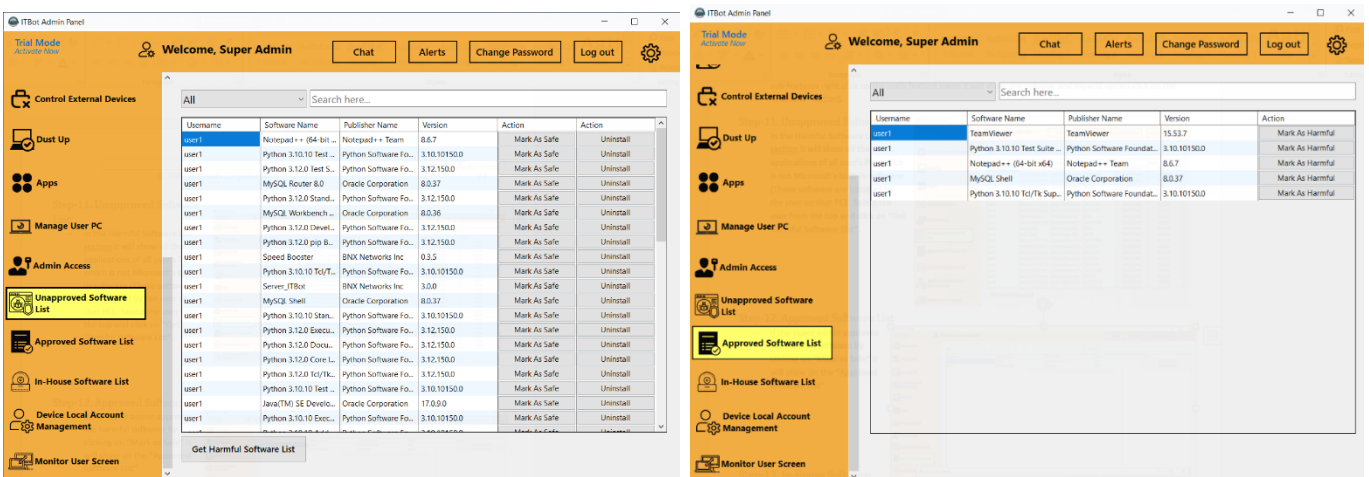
ITBot Admin Panel

Trial Mode
Activate Now

Welcome, Super Admin

Chat Alerts Change Password Log out

Control External Devices
Dust Up
Apps
Manage User PC
Admin Access
Unapproved Software List
Approved Software List
In-House Software List
Device Local Account Management
Monitor User Screen

All

Search here...

| Username | Software Name | Publisher Name | Version | Action | Action |
|---|---|---|---|---|---|
| user1 | Notepad++ (64-bit ... | Notepad++ Team | 8.6.7 | Mark As Safe | Uninstall |
| user1 | Python 3.10.10 Test ... | Python Software Fo... | 3.10.10150.0 | Mark As Safe | Uninstall |
| user1 | Python 3.12.0 Test S... | Python Software Fo... | 3.12.150.0 | Mark As Safe | Uninstall |
| user1 | MySQL Router 8.0 | Oracle Corporation | 8.0.37 | Mark As Safe | Uninstall |
| user1 | Python 3.12.0 Stand... | Python Software Fo... | 3.12.150.0 | Mark As Safe | Uninstall |
| user1 | MySQL Workbench ... | Oracle Corporation | 8.0.36 | Mark As Safe | Uninstall |
| user1 | Python 3.12.0 Devel... | Python Software Fo... | 3.12.150.0 | Mark As Safe | Uninstall |
| user1 | Python 3.12.0 pip B... | Python Software Fo... | 3.12.150.0 | Mark As Safe | Uninstall |
| user1 | Speed Booster | BNX Networks Inc | 0.3.5 | Mark As Safe | Uninstall |
| user1 | Python 3.10.10 Tcl/T... | Python Software Fo... | 3.10.10150.0 | Mark As Safe | Uninstall |
| user1 | Server_ITBot | BNX Networks Inc | 3.0.0 | Mark As Safe | Uninstall |
| user1 | MySQL Shell | Oracle Corporation | 8.0.37 | Mark As Safe | Uninstall |
| user1 | Python 3.10.10 Stan... | Python Software Fo... | 3.10.10150.0 | Mark As Safe | Uninstall |
| user1 | Python 3.12.0 Execu... | Python Software Fo... | 3.12.150.0 | Mark As Safe | Uninstall |
| user1 | Python 3.12.0 Docu... | Python Software Fo... | 3.12.150.0 | Mark As Safe | Uninstall |
| user1 | Python 3.12.0 Core I... | Python Software Fo... | 3.12.150.0 | Mark As Safe | Uninstall |
| user1 | Python 3.12.0 Tcl/Tk... | Python Software Fo... | 3.12.150.0 | Mark As Safe | Uninstall |
| user1 | Python 3.10.10 Test ... | Python Software Fo... | 3.10.10150.0 | Mark As Safe | Uninstall |
| user1 | Java(TM) SE Develo... | Oracle Corporation | 17.0.9.0 | Mark As Safe | Uninstall |
| user1 | Python 3.10.10 Exec... | Python Software Fo... | 3.10.10150.0 | Mark As Safe | Uninstall |

Get Harmful Software List

ITBot Admin Panel

Trial Mode
Activate Now

Welcome, Super Admin

Chat Alerts Change Password Log out

Control External Devices
Dust Up
Apps
Manage User PC
Admin Access
Unapproved Software List
Approved Software List
In-House Software List
Device Local Account Management
Monitor User Screen

All

Search here...

| Username | Software Name | Publisher Name | Version | Action |
|---|---|---|---|---|
| user1 | TeamViewer | TeamViewer | 15.53.7 | Mark As Harmful |
| user1 | Python 3.10.10 Test Suite ... | Python Software Foundat... | 3.10.10150.0 | Mark As Harmful |
| user1 | Notepad++ (64-bit x64) | Notepad++ Team | 8.6.7 | Mark As Harmful |
| user1 | MySQL Shell | Oracle Corporation | 8.0.37 | Mark As Harmful |
| user1 | Python 3.10.10 Tcl/Tk Sup... | Python Software Foundat... | 3.10.10150.0 | Mark As Harmful |